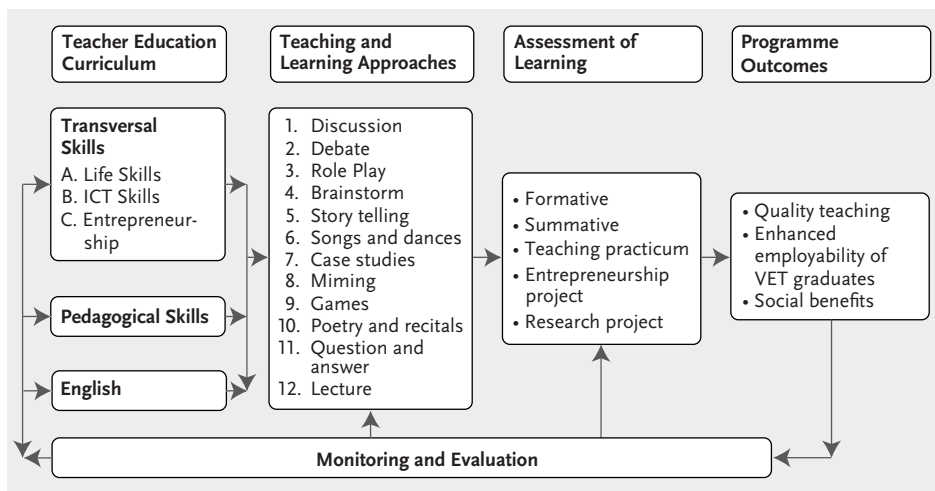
Teacher Education Curriculum

Teaching and Learning Approaches

Assessment of Learning

Programme Outcomes

Transversal Skills
A. Life Skills
B. ICT Skills
C. Entrepreneurship

Pedagogical Skills

English

1. Discussion
2. Debate
3. Role Play
4. Brainstorm
5. Story telling
6. Songs and dances
7. Case studies
8. Miming
9. Games
10. Poetry and recitals
11. Question and answer
12. Lecture

• Formative
• Summative
• Teaching practicum
• Entrepreneurship project
• Research project

• Quality teaching
• Enhanced employability of VET graduates
• Social benefits

Monitoring and Evaluation